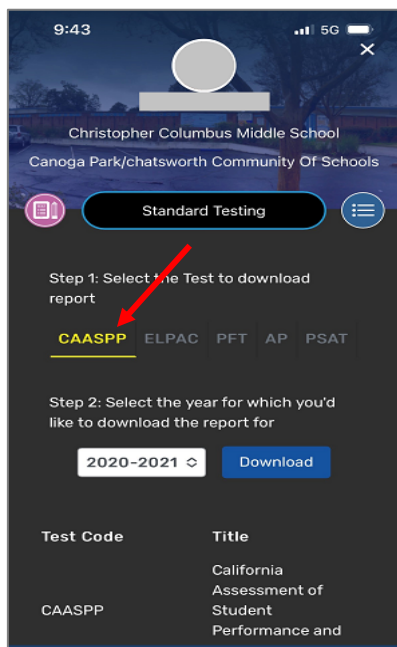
9:43
5G
×
Christopher Columbus Middle School
Canoga Park/chatsworth Community Of Schools
Standard Testing

Step 1: Select the Test to download report

CAASPP ELPAC PFT AP PSAT

Step 2: Select the year for which you'd like to download the report for

2020-2021
Download

| Test Code | Title |
|---|---|
| CAASPP | California Assessment of Student Performance and |